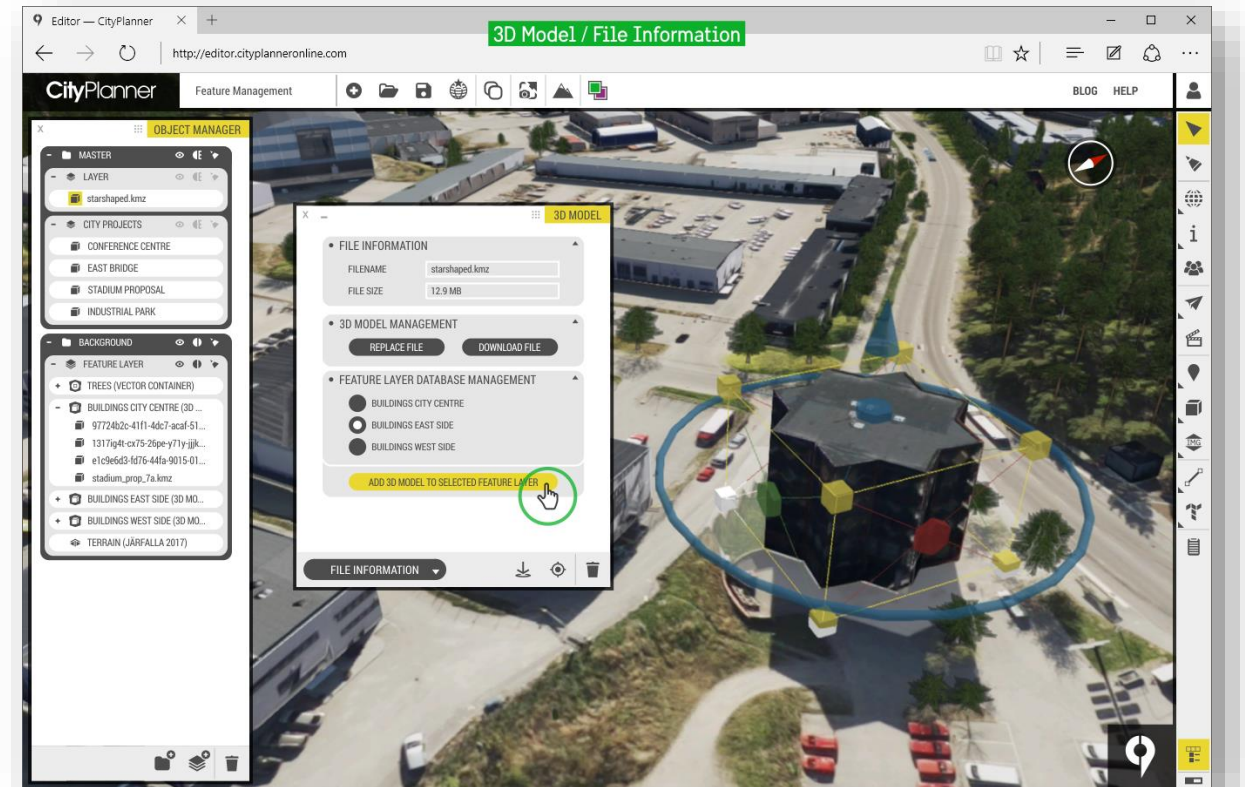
Editor — CityPlanner

3D Model / File Information

http://editor.cityplanneronline.com

CityPlanner

Feature Management

BLOG HELP

X OBJECT MANAGER

MASTER

LAYER

starshaped.kmz

CITY PROJECTS

CONFERENCE CENTRE

EAST BRIDGE

STADIUM PROPOSAL

INDUSTRIAL PARK

BACKGROUND

FEATURE LAYER

TREES (VECTOR CONTAINER)

BUILDINGS CITY CENTRE (3D ...

97724b2c-41f1-4dc7-acaf-51...

1317ig4t-cx75-26pe-y71y-jjk...

e1c9e6d3-fd76-44fa-9015-01...

stadium_prop_7a.kmz

BUILDINGS EAST SIDE (3D MO...

BUILDINGS WEST SIDE (3D MO...

TERRAIN (JÄRFALLA 2017)

X 3D MODEL

FILE INFORMATION

FILENAME starshaped.kmz

FILE SIZE 12.9 MB

3D MODEL MANAGEMENT

REPLACE FILE

DOWNLOAD FILE

FEATURE LAYER DATABASE MANAGEMENT

BUILDINGS CITY CENTRE

BUILDINGS EAST SIDE

BUILDINGS WEST SIDE

ADD 3D MODEL TO SELECTED FEATURE LAYER

FILE INFORMATION